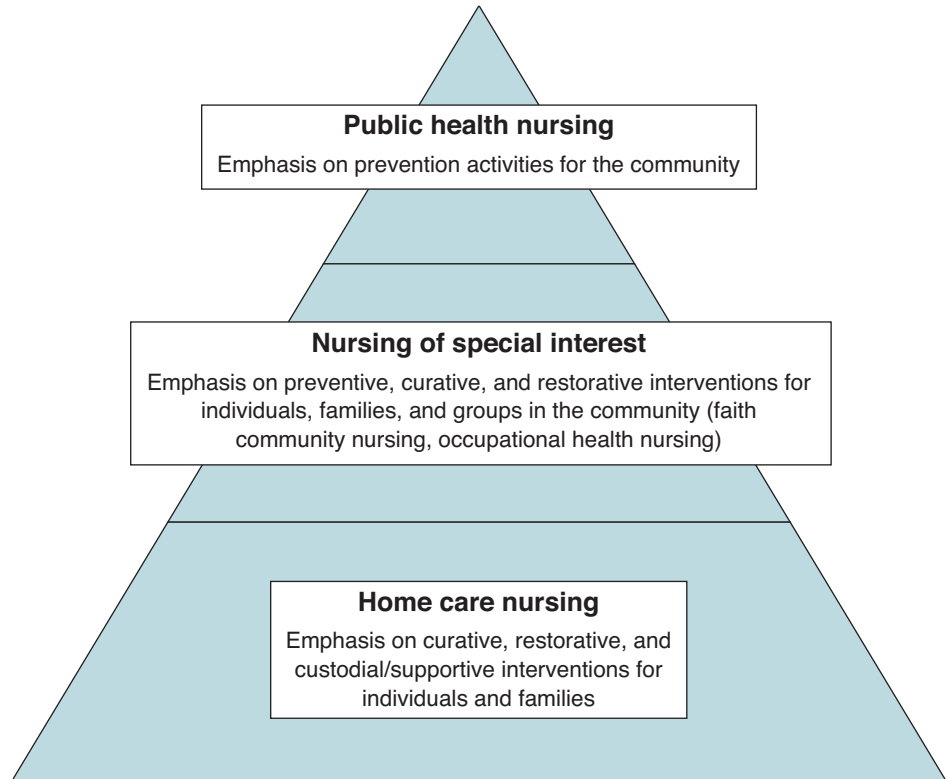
Public health nursing
Emphasis on prevention activities for the community

Nursing of special interest
Emphasis on preventive, curative, and restorative interventions for individuals, families, and groups in the community (faith community nursing, occupational health nursing)

Home care nursing
Emphasis on curative, restorative, and custodial/supportive interventions for individuals and families